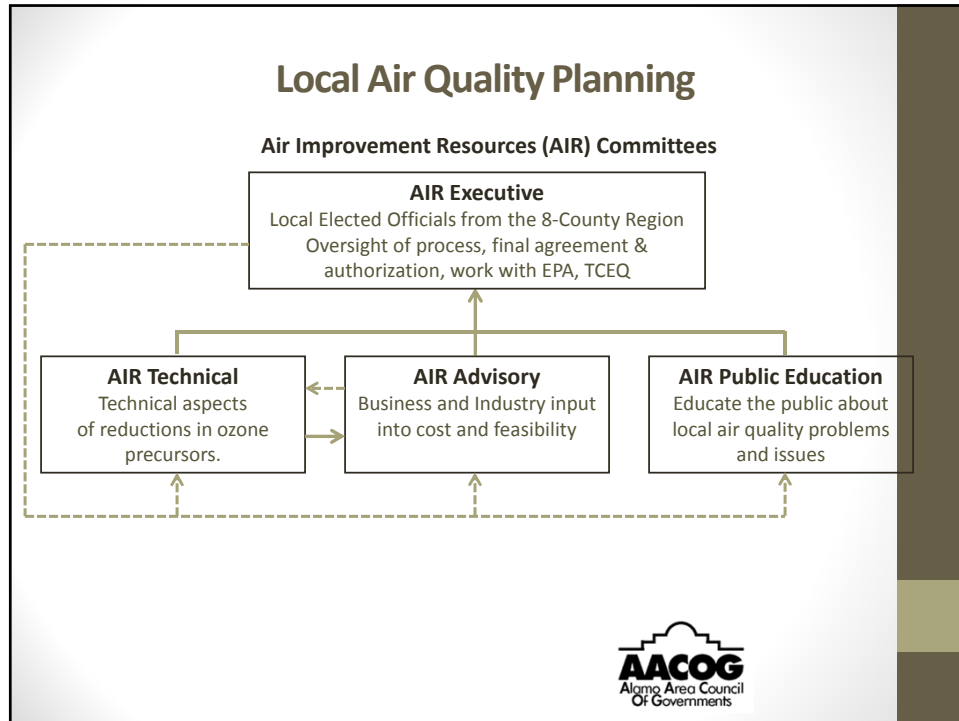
Local Air Quality Planning

Air Improvement Resources (AIR) Committees

AIR Executive
Local Elected Officials from the 8-County Region
Oversight of process, final agreement & authorization, work with EPA, TCEQ

AIR Technical
Technical aspects of reductions in ozone precursors.

AIR Advisory
Business and Industry input into cost and feasibility

AIR Public Education
Educate the public about local air quality problems and issues

AACOG
Alamo Area Council Of Governments